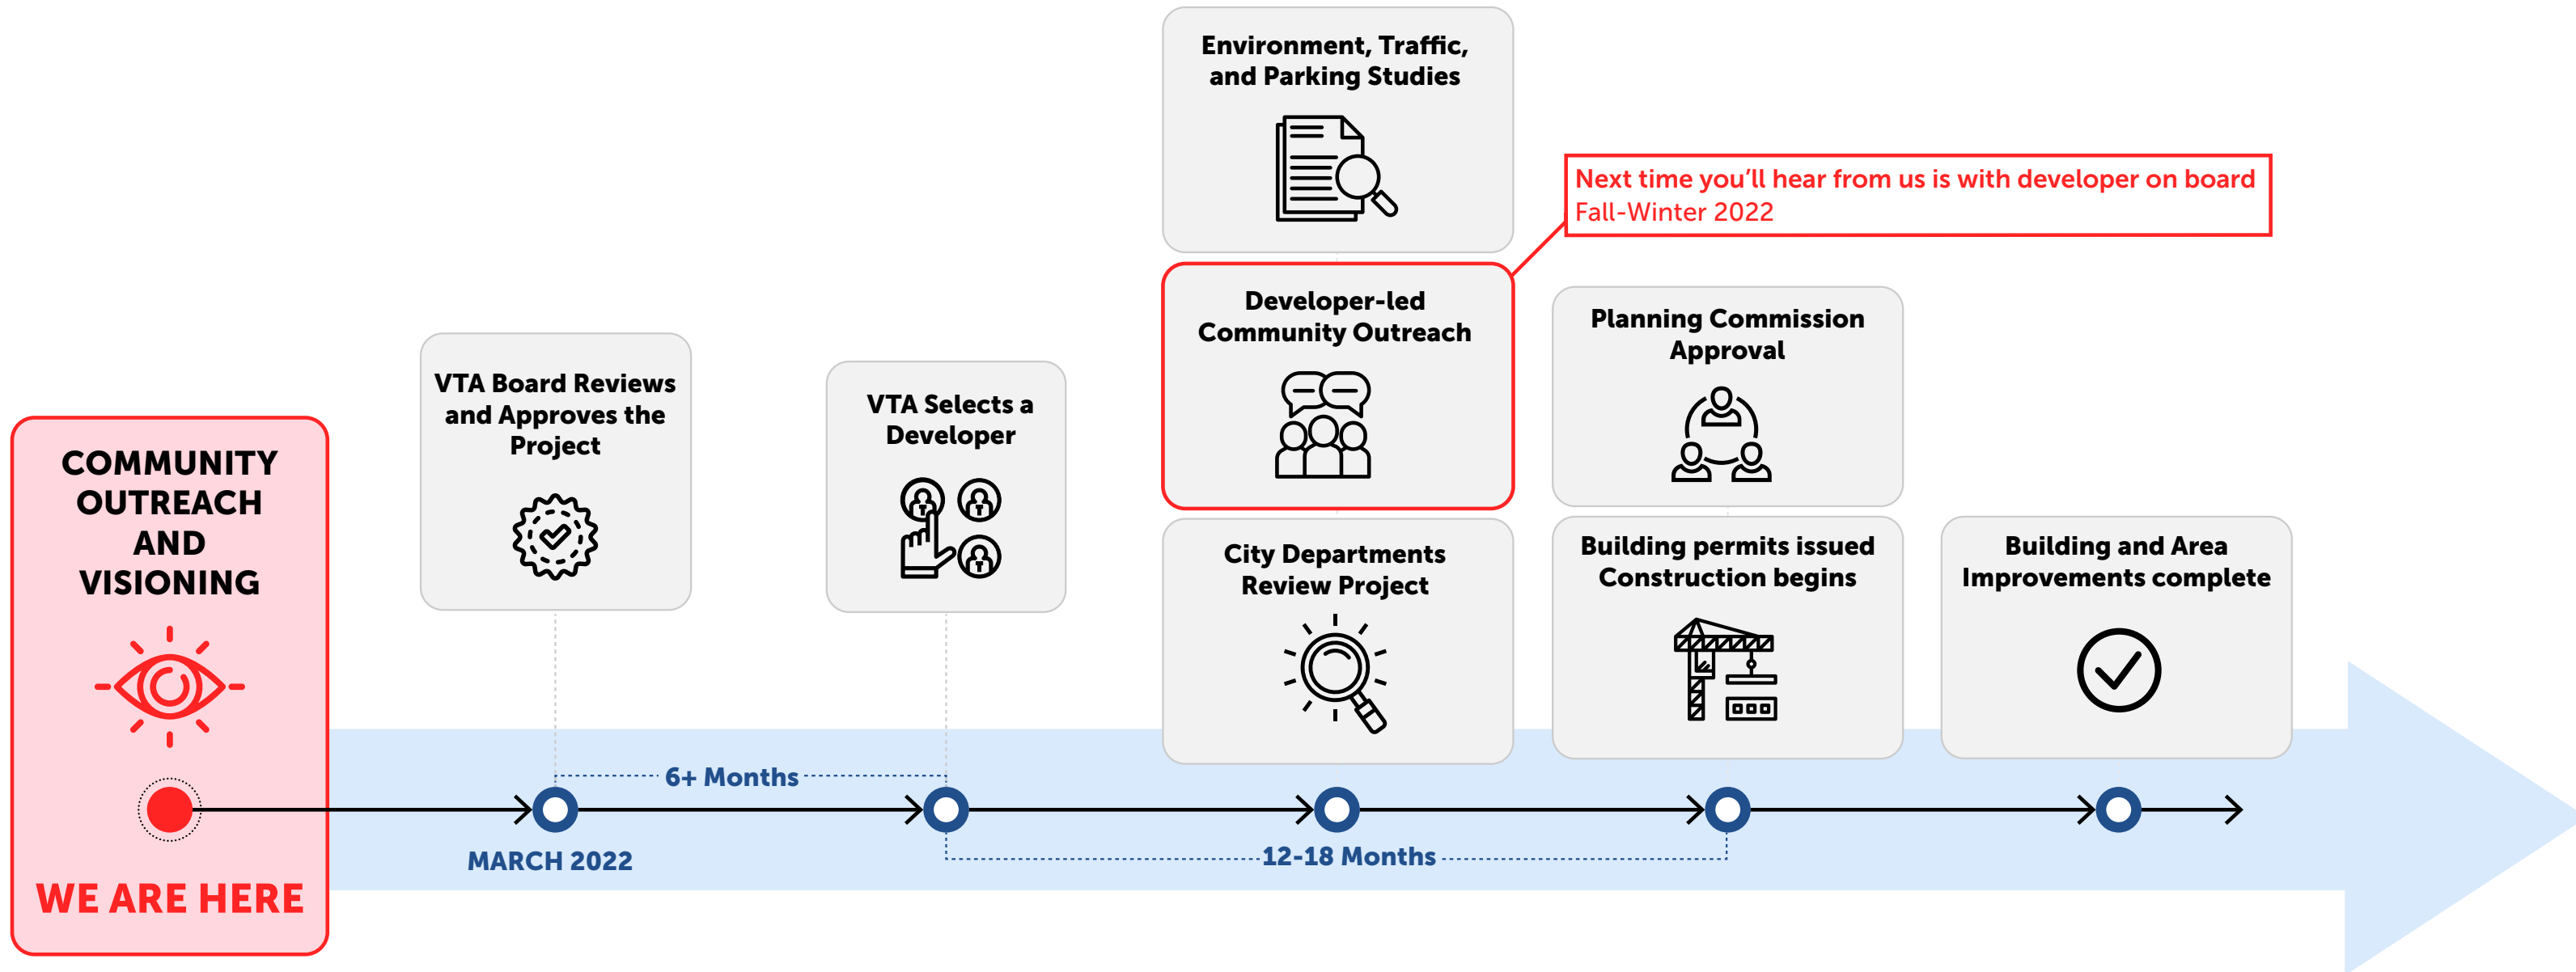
COMMUNITY OUTREACH AND VISIONING

WE ARE HERE

VTA Board Reviews and Approves the Project

MARCH 2022

6+ Months

VTA Selects a Developer

Environment, Traffic, and Parking Studies

Next time you'll hear from us is with developer on board
Fall-Winter 2022

Developer-led Community Outreach

City Departments Review Project

12-18 Months

Planning Commission Approval

Building permits issued Construction begins

Building and Area Improvements complete